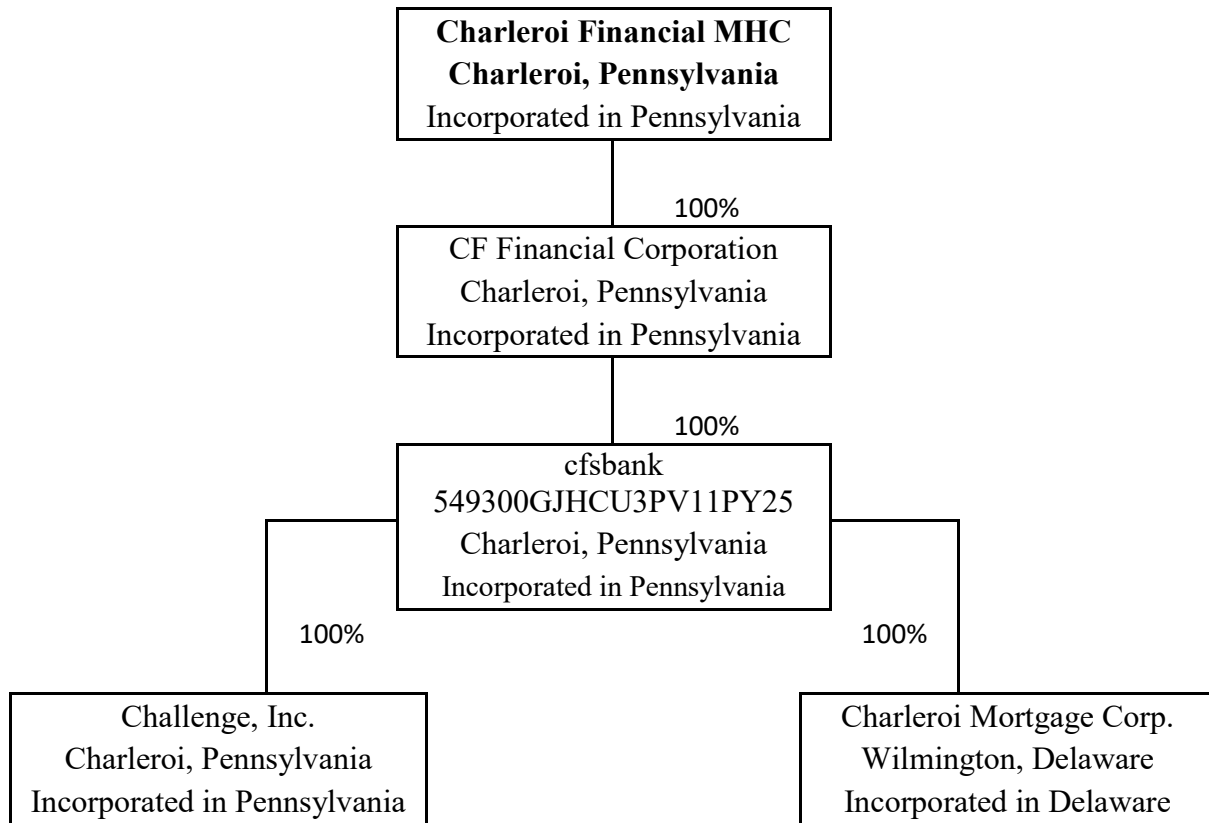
Charleroi Financial MHC
Charleroi, Pennsylvania
Incorporated in Pennsylvania

100%

CF Financial Corporation
Charleroi, Pennsylvania
Incorporated in Pennsylvania

100%

cfsbank
549300GJHCU3PV11PY25
Charleroi, Pennsylvania
Incorporated in Pennsylvania

100%

100%

Challenge, Inc.
Charleroi, Pennsylvania
Incorporated in Pennsylvania

Charleroi Mortgage Corp.
Wilmington, Delaware
Incorporated in Delaware